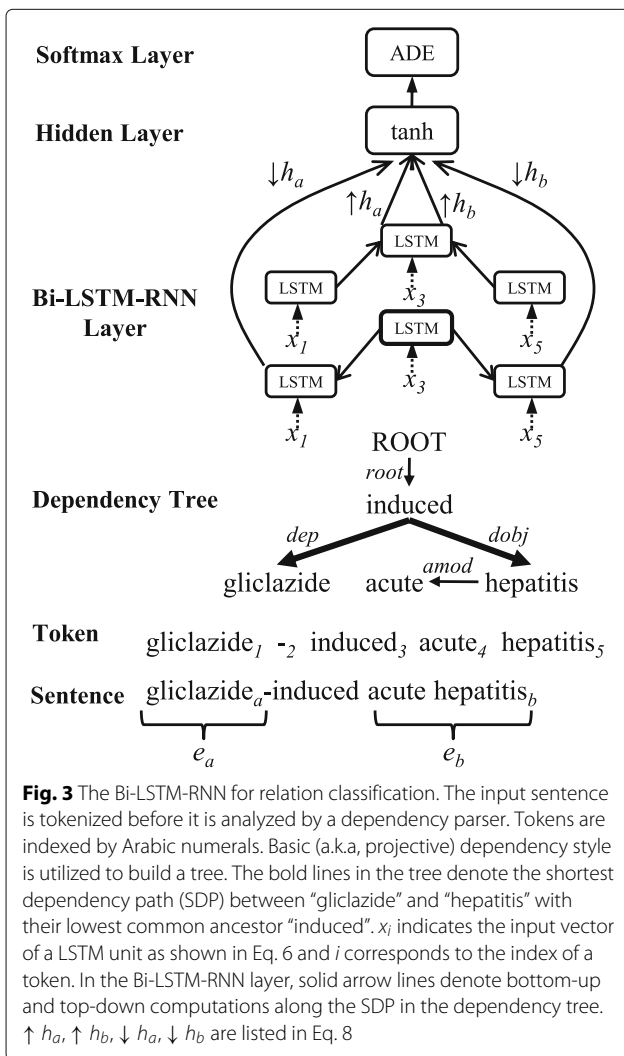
Softmax Layer

ADE

Hidden Layer

tanh

$\downarrow h_a$

$\uparrow h_a$

$\uparrow h_b$

$\downarrow h_b$

LSTM

LSTM

$x_3$

LSTM

Bi-LSTM-RNN Layer

$x_1$

LSTM

$x_5$

$x_3$

LSTM

LSTM

$x_1$

$x_5$

ROOT

root

Dependency Tree

induced

dep

dobj

amod

gliclazide acute hepatitis

Token gliclazide$_1$ -$_2$ induced$_3$ acute$_4$ hepatitis$_5$

Sentence gliclazide$_a$-induced acute hepatitis$_b$

$e_a$

$e_b$

**Fig. 3** The Bi-LSTM-RNN for relation classification. The input sentence is tokenized before it is analyzed by a dependency parser. Tokens are indexed by Arabic numerals. Basic (a.k.a, projective) dependency style is utilized to build a tree. The bold lines in the tree denote the shortest dependency path (SDP) between "gliclazide" and "hepatitis" with their lowest common ancestor "induced". $x_i$ indicates the input vector of a LSTM unit as shown in Eq. 6 and $i$ corresponds to the index of a token. In the Bi-LSTM-RNN layer, solid arrow lines denote bottom-up and top-down computations along the SDP in the dependency tree. $\uparrow h_a$, $\uparrow h_b$, $\downarrow h_a$, $\downarrow h_b$ are listed in Eq. 8